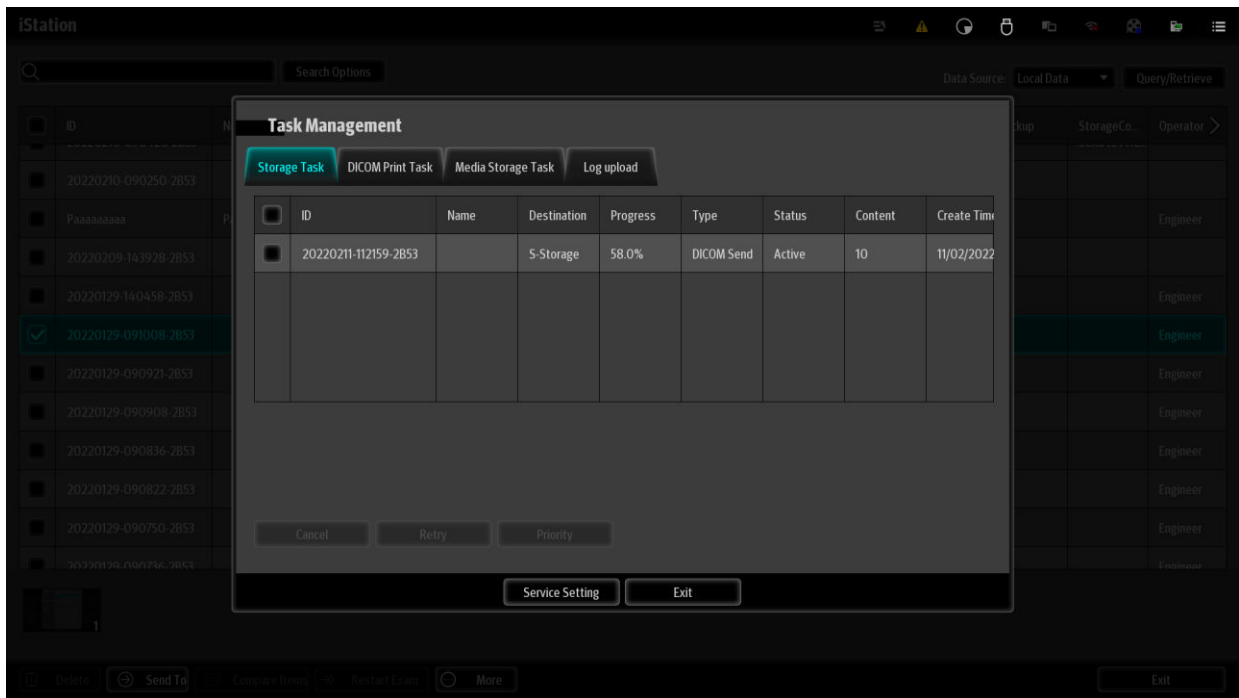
iStation

Search Options

Data Source: Local Data

Query/Retrieve

ID

N

ckup

StorageCo...

Operator

20220210-090250-2853

Paaaaaaaaa

P

Engineer

20220209-143928-2853

20220129-140458-2853

Engineer

20220129-091008-2853

Engineer

20220129-090921-2853

Engineer

20220129-090908-2853

Engineer

20220129-090836-2853

Engineer

20220129-090822-2853

Engineer

20220129-090750-2853

Engineer

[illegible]

Engineer

1

Task Management

Storage Task

DICOM Print Task

Media Storage Task

Log upload

| | ID | Name | Destination | Progress | Type | Status | Content | Create Tim |
|---|---|---|---|---|---|---|---|---|
| | 20220211-112159-2B53 | | S-Storage | 58.0% | DICOM Send | Active | 10 | 11/02/2022 |

Cancel

Retry

Priority

Service Setting

Exit

Delete

Send To

Compare Items

Restart Exam

More

Exit